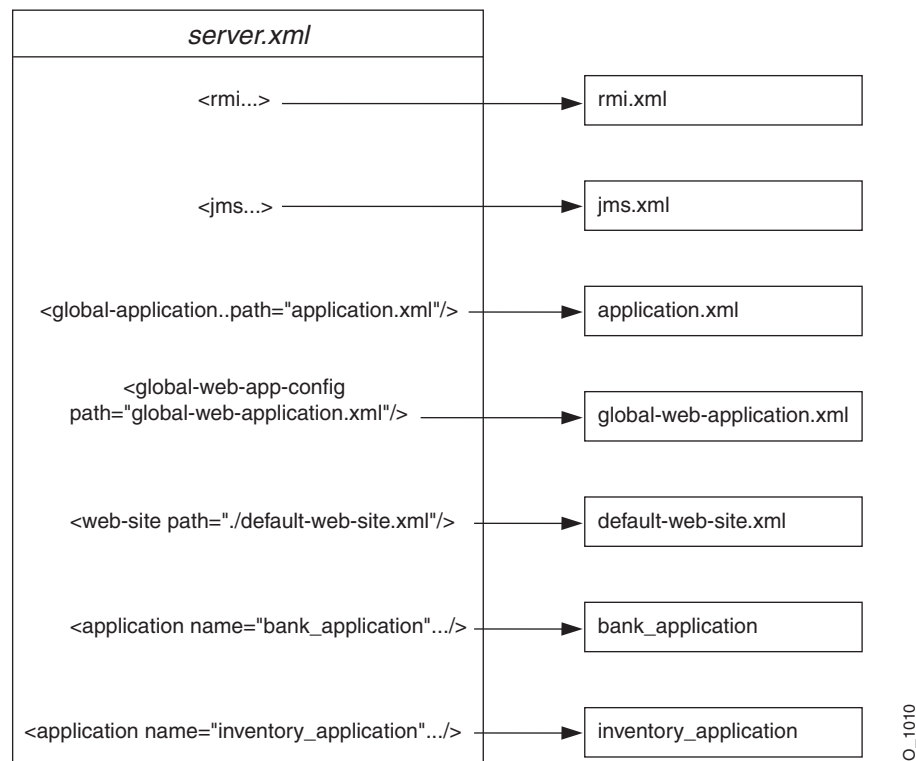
server.xml

<rmi...>

rmi.xml

<jms...>

jms.xml

<global-application..path="application.xml"/>

application.xml

<global-web-app-config path="global-web-application.xml"/>

global-web-application.xml

<web-site path="./default-web-site.xml"/>

default-web-site.xml

<application name="bank_application".../>

bank_application

<application name="inventory_application".../>

inventory_application

O_1010